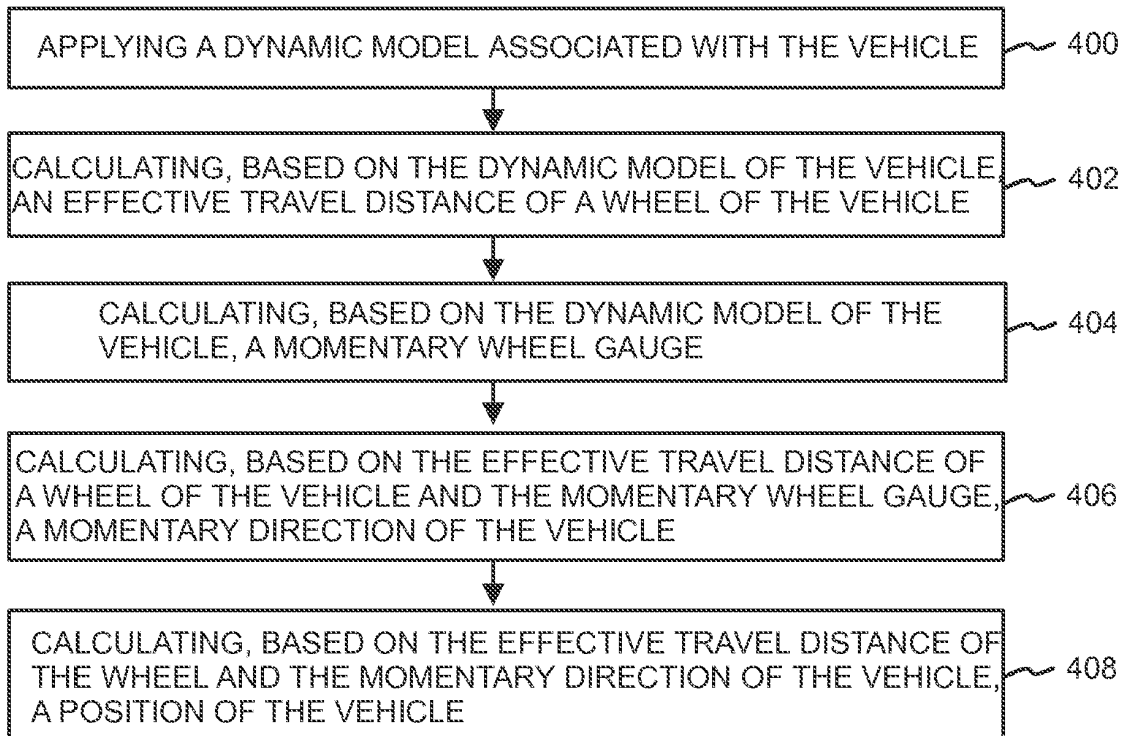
APPLYING A DYNAMIC MODEL ASSOCIATED WITH THE VEHICLE
400

CALCULATING, BASED ON THE DYNAMIC MODEL OF THE VEHICLE, AN EFFECTIVE TRAVEL DISTANCE OF A WHEEL OF THE VEHICLE
402

CALCULATING, BASED ON THE DYNAMIC MODEL OF THE VEHICLE, A MOMENTARY WHEEL GAUGE
404

CALCULATING, BASED ON THE EFFECTIVE TRAVEL DISTANCE OF A WHEEL OF THE VEHICLE AND THE MOMENTARY WHEEL GAUGE, A MOMENTARY DIRECTION OF THE VEHICLE
406

CALCULATING, BASED ON THE EFFECTIVE TRAVEL DISTANCE OF THE WHEEL AND THE MOMENTARY DIRECTION OF THE VEHICLE, A POSITION OF THE VEHICLE
408